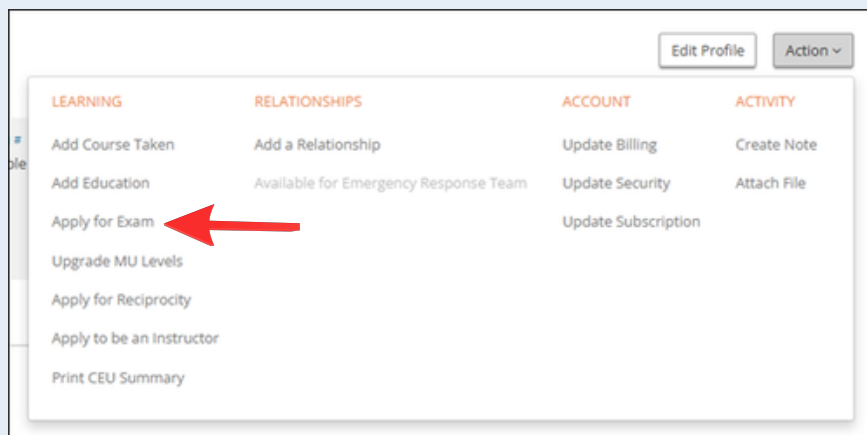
Edit Profile

Action

LEARNING

Add Course Taken

Add Education

Apply for Exam

Upgrade MU Levels

Apply for Reciprocity

Apply to be an Instructor

Print CEU Summary

RELATIONSHIPS

Add a Relationship

Available for Emergency Response Team

ACCOUNT

Update Billing

Update Security

Update Subscription

ACTIVITY

Create Note

Attach File